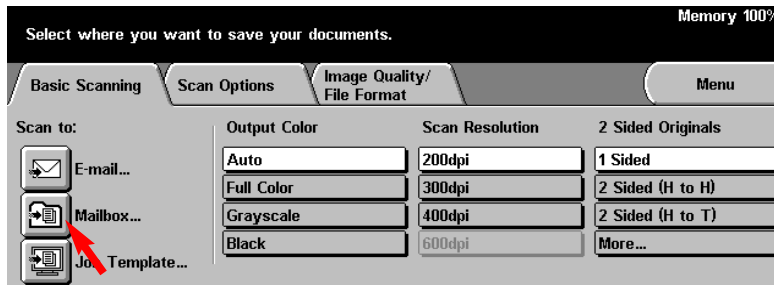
Memory 100%

Select where you want to save your documents.

Basic Scanning

Scan Options

Image Quality/ File Format

Menu

Scan to:

E-mail...

Mailbox...

Jo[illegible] Template...

Output Color

Auto

Full Color

Grayscale

Black

Scan Resolution

200dpi

300dpi

400dpi

600dpi

2 Sided Originals

1 Sided

2 Sided (H to H)

2 Sided (H to T)

More...